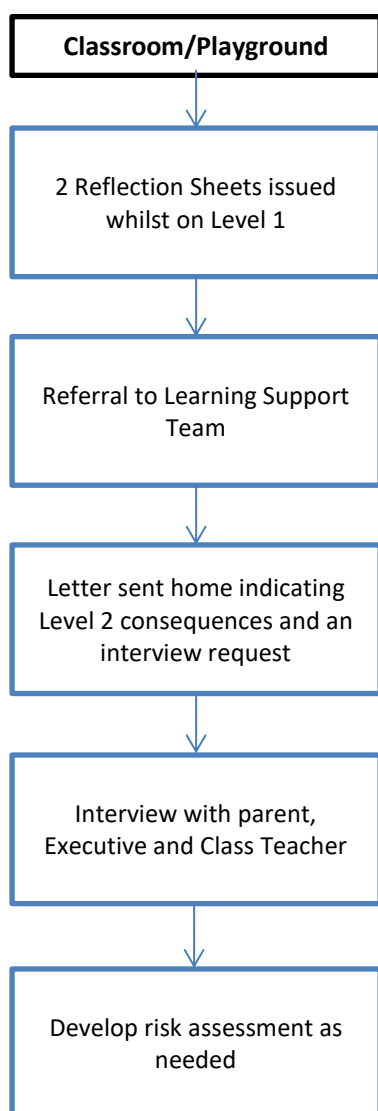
Classroom/Playground

2 Reflection Sheets issued whilst on Level 1

Referral to Learning Support Team

Letter sent home indicating Level 2 consequences and an interview request

Interview with parent, Executive and Class Teacher

Develop risk assessment as needed